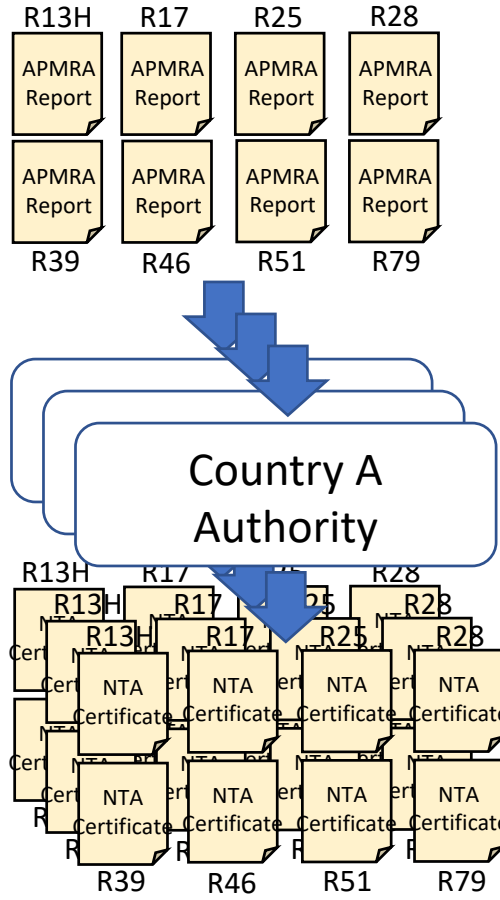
R13H R17 R25 R28

APMRA Report APMRA Report APMRA Report APMRA Report

APMRA Report APMRA Report APMRA Report APMRA Report

R39 R46 R51 R79

Country A Authority

R13H R17 R25 R28

R13H R17 R25 R28

R13H R17 R25 R28

NTA Certificate NTA Certificate NTA Certificate NTA Certificate

NTA Certificate NTA Certificate NTA Certificate NTA Certificate

R39 R46 R51 R79